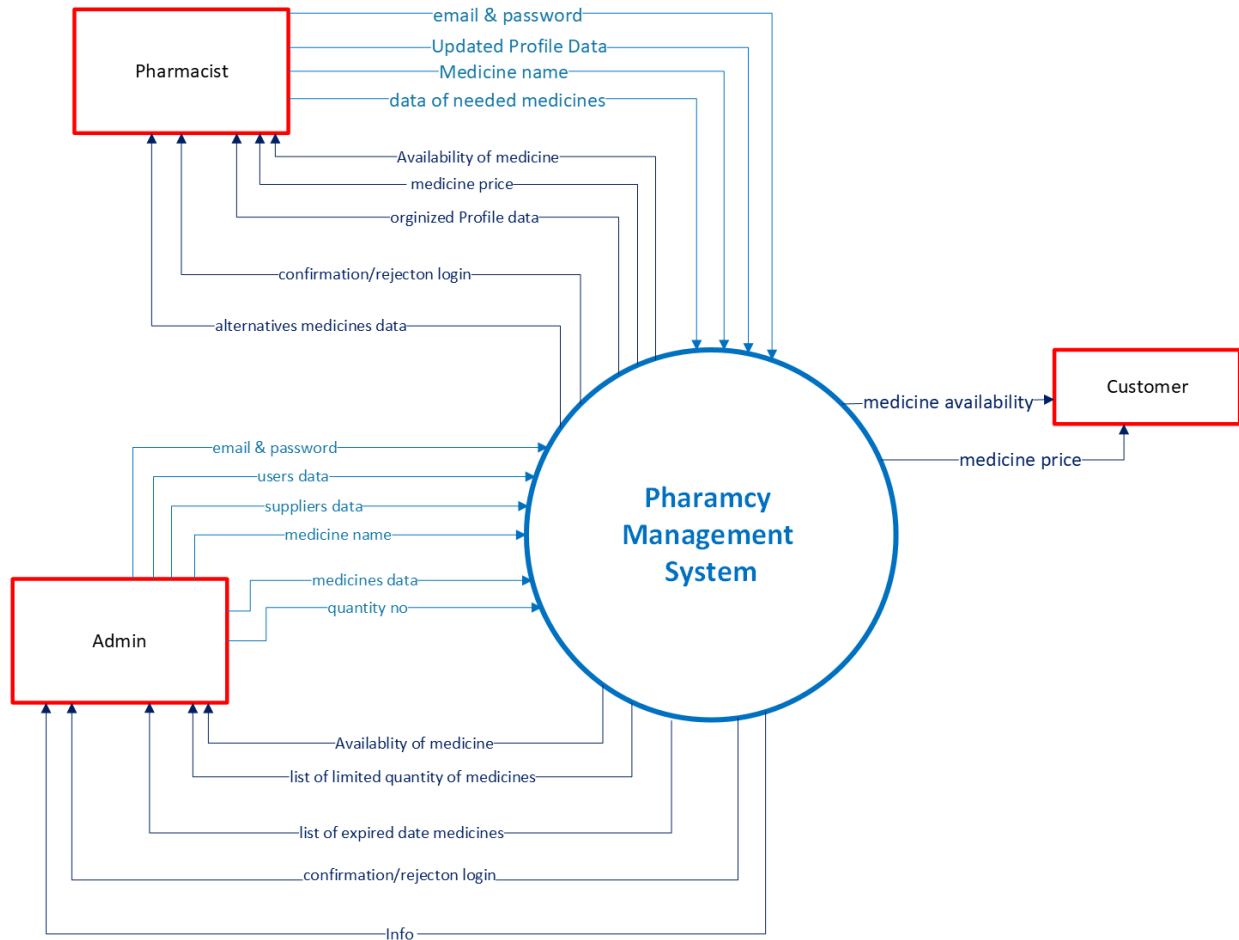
Pharmacist

email & password

Updated Profile Data

Medicine name

data of needed medicines

Availability of medicine

medicine price

orginized Profile data

confirmation/rejecton login

alternatives medicines data

Customer

medicine availability

medicine price

Pharamcy Management System

email & password

users data

suppliers data

medicine name

medicines data

quantity no

Admin

Availablity of medicine

list of limited quantity of medicines

list of expired date medicines

confirmation/rejecton login

Info